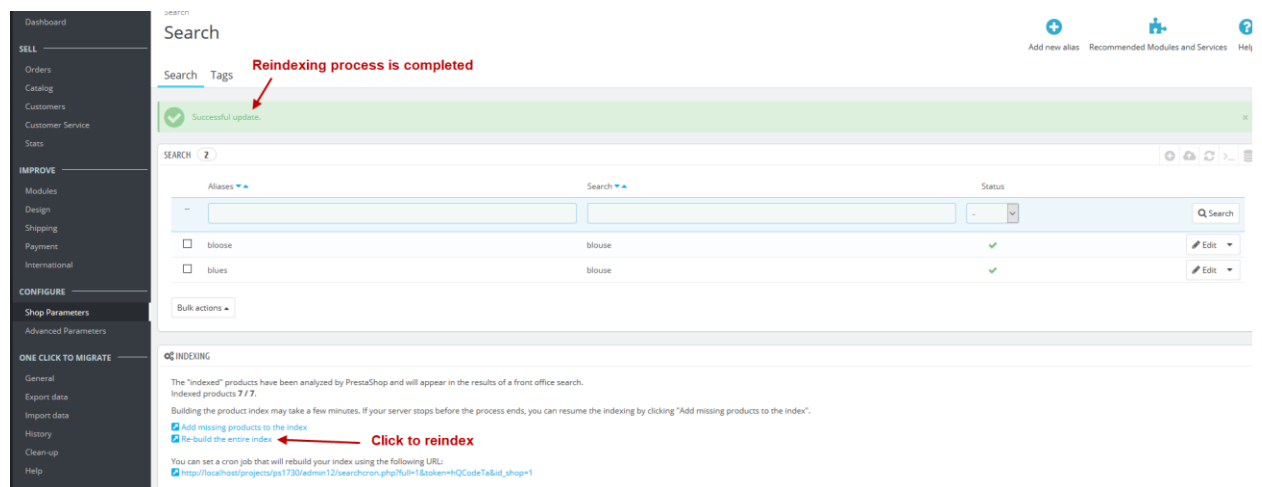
Dashboard
SELL
Orders
Catalog
Customers
Customer Service
Stats
IMPROVE
Modules
Design
Shipping
Payment
International
CONFIGURE
Shop Parameters
Advanced Parameters
ONE CLICK TO MIGRATE
General
Export data
Import data
History
Clean-up
Help

Search
Search

Add new alias
Recommended Modules and Services
Help

Search Tags

Reindexing process is completed

Successful update.

SEARCH 2

| | Aliases | Search | Status | |
|---|---|---|---|---|
| -- | | | - | Search |
| ☐ | bloose | blouse | ✔ | Edit |
| ☐ | blues | blouse | ✔ | Edit |

Bulk actions

INDEXING

The "indexed" products have been analyzed by PrestaShop and will appear in the results of a front office search.
Indexed products 7 / 7.

Building the product index may take a few minutes. If your server stops before the process ends, you can resume the indexing by clicking "Add missing products to the index".

Add missing products to the index
Re-build the entire index

Click to reindex

You can set a cron job that will rebuild your index using the following URL:
http://localhost/projects/ps1730/admin12/searchcron.php?full=1&token=hQCodeTa&id_shop=1